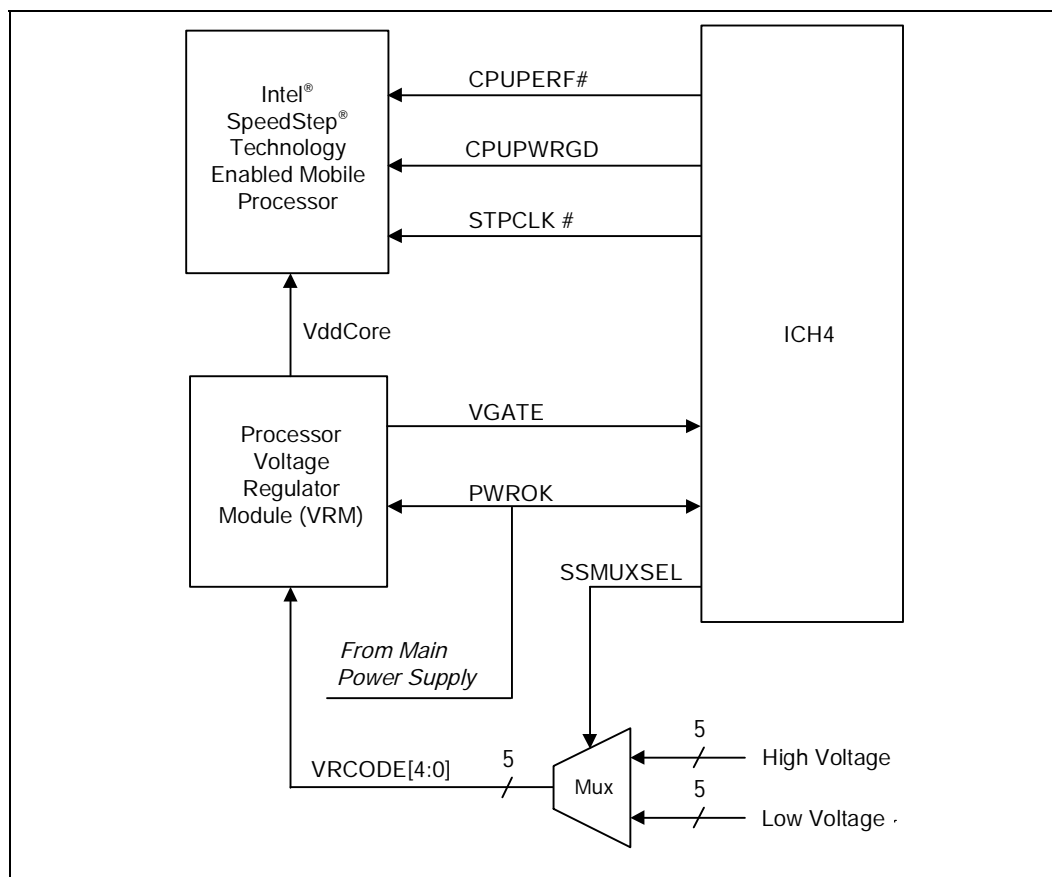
Intel® SpeedStep® Technology Enabled Mobile Processor

CPUPERF#

CPUPWRGD

STPCLK #

ICH4

VddCore

Processor Voltage Regulator Module (VRM)

VGATE

PWROK

SSMUXSEL

From Main Power Supply

VRCODE[4:0]

5

Mux

5

High Voltage

5

Low Voltage